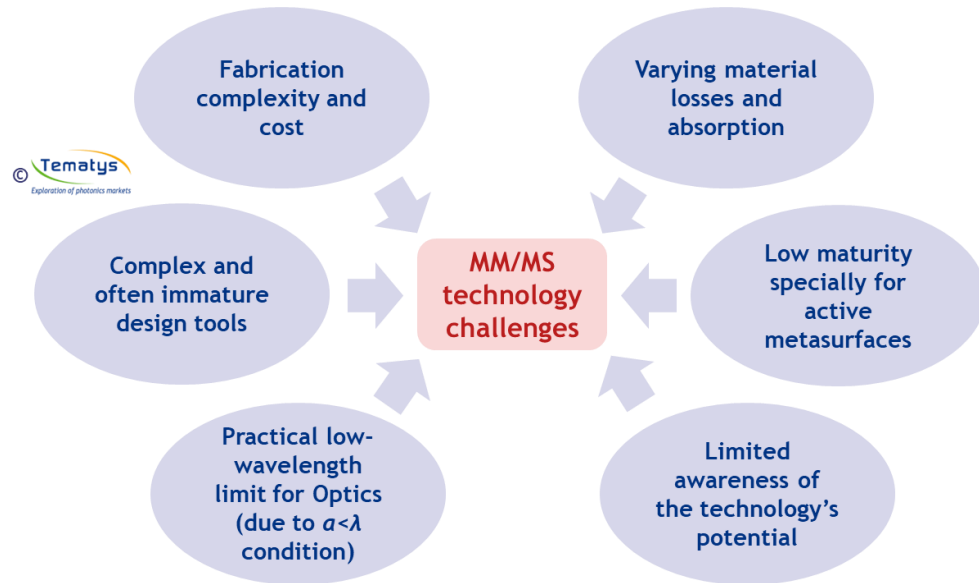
Fabrication complexity and cost

Varying material losses and absorption

© Tematys
Exploration of photonics markets

Complex and often immature design tools

MM/MS technology challenges

Low maturity specially for active metasurfaces

Practical low-wavelength limit for Optics (due to $a<\lambda$ condition)

Limited awareness of the technology's potential